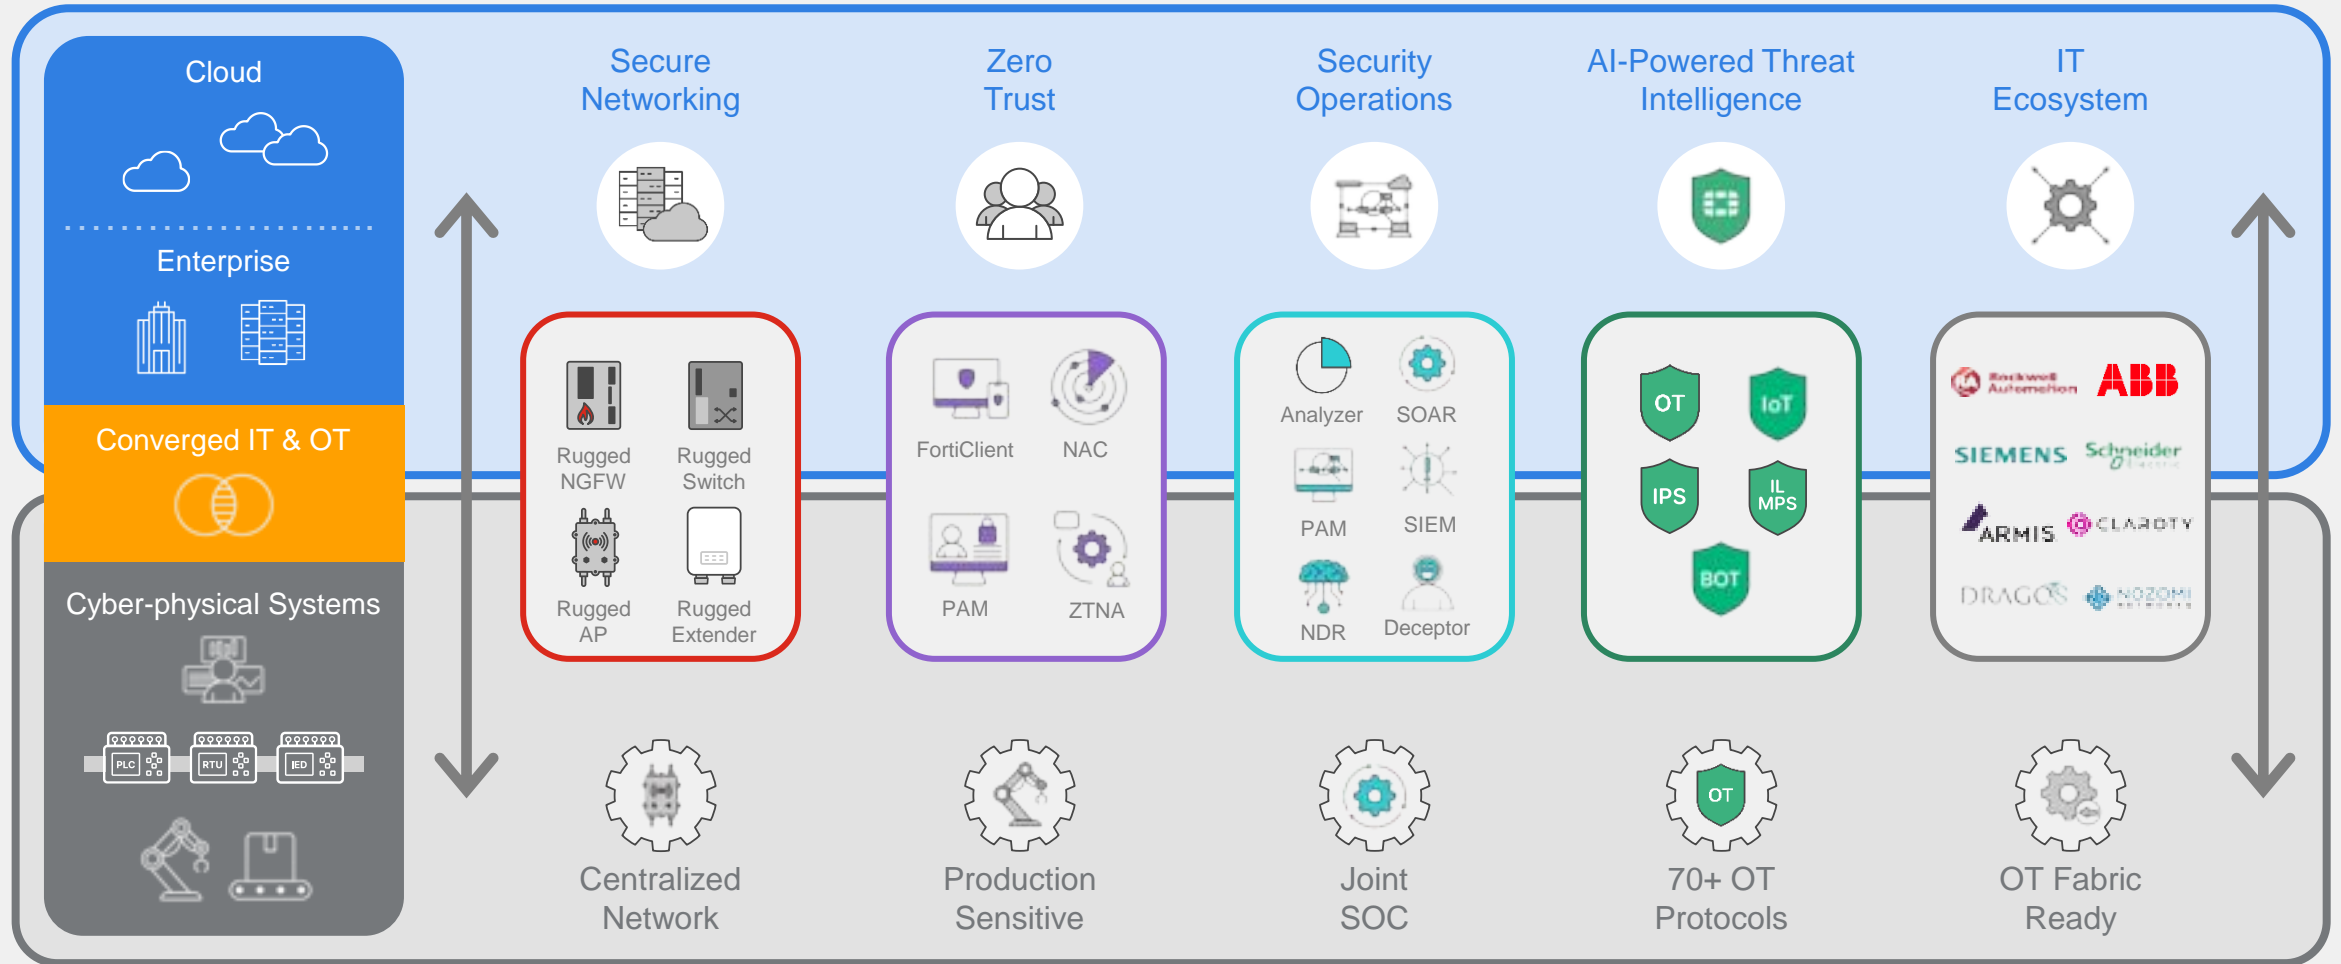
Cloud

Enterprise

Converged IT & OT

Cyber-physical Systems

PLC RTU IED

Secure Networking

Zero Trust

Security Operations

AI-Powered Threat Intelligence

IT Ecosystem

Rugged NGFW

Rugged Switch

Rugged AP

Rugged Extender

FortiClient

NAC

PAM

ZTNA

Analyzer

SOAR

PAM

SIEM

NDR

Deceptor

OT

IoT

IPS

IL MPS

BOT

Rockwell Automation

ABB

SIEMENS

Schneider Electric

ARMIS

CLAROTY

DRAGOS

NOZOMI NETWORKS

Centralized Network

Production Sensitive

Joint SOC

OT

70+ OT Protocols

OT Fabric Ready